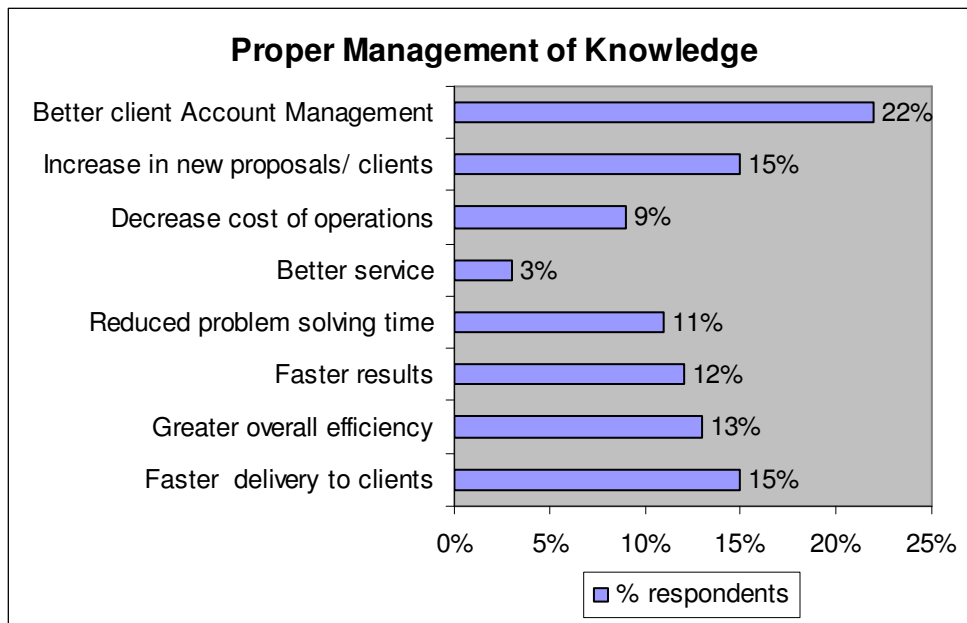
Proper Management of Knowledge

| Category | % respondents |
|---|---|
| Better client Account Management | 22% |
| Increase in new proposals/ clients | 15% |
| Decrease cost of operations | 9% |
| Better service | 3% |
| Reduced problem solving time | 11% |
| Faster results | 12% |
| Greater overall efficiency | 13% |
| Faster delivery to clients | 15% |

0% 5% 10% 15% 20% 25%

% respondents